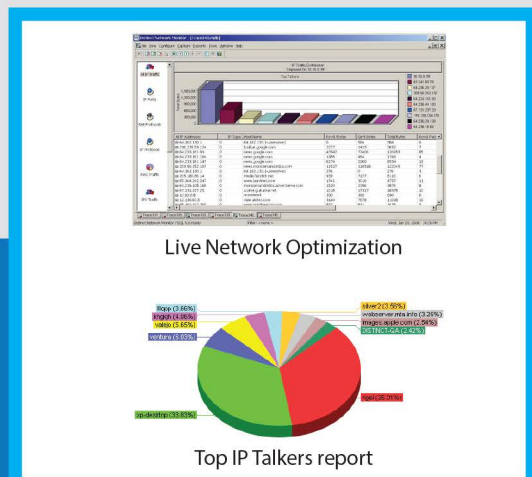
Live Network Optimization

llbpp (3.66%)
lingkgh (4.06%)
vallejo (5.65%)
ventura (5.63%)
sp-desktop (33.63%)
silver2 (3.55%)
webserver.mis.info (3.26%)
images.apple.com (2.56%)
DISTINCT-IA (2.42%)
tiger (35.25%)

Top IP Talkers report